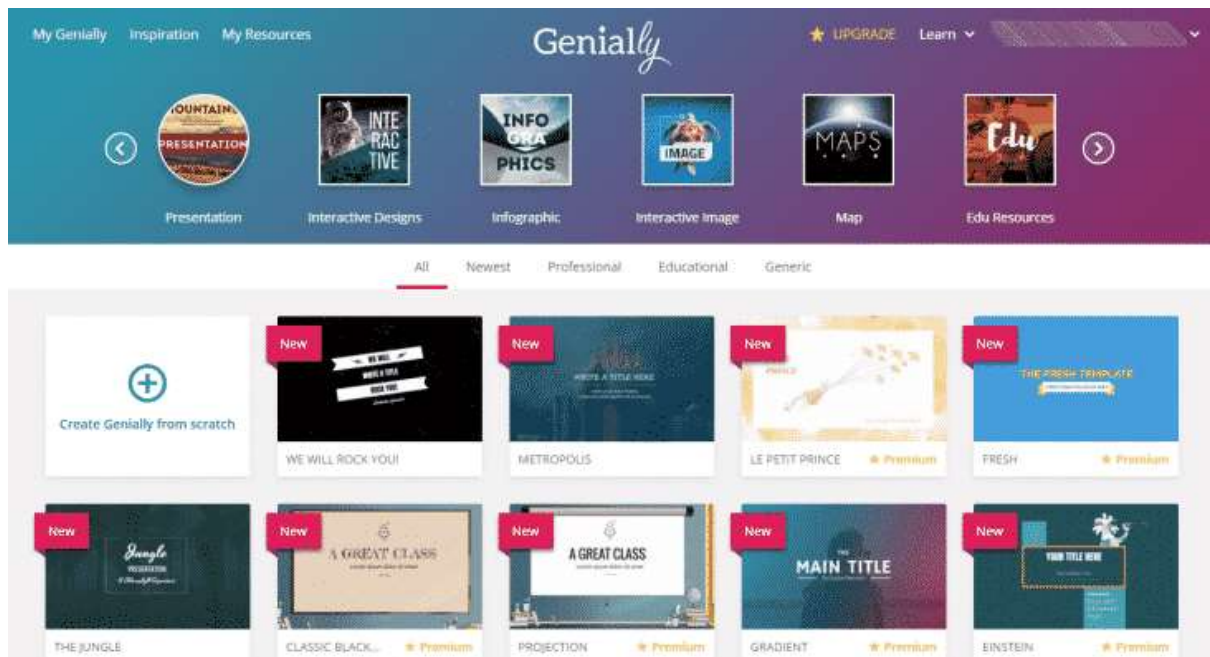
My Genially Inspiration My Resources

Genially

UPGRADE Learn

MOUNTAIN PRESENTATION

Presentation

INTERACTIVE

Interactive Designs

INFOGRAPHICS

Infographic

IMAGE

Interactive Image

MAPS

Map

Edu

Edu Resources

All Newest Professional Educational Generic

Create Genially from scratch

New
WE WILL WRITE A TITLE ROCK YOU
WE WILL ROCK YOU!

New
WRITE A TITLE HERE
METROPOLIS

New
LE PETIT PRINCE Premium

New
THE FRESH TEMPLATE
FRESH Premium

New
Jungle PRESENTATION
THE JUNGLE

New
A GREAT CLASS
CLASSIC BLACK... Premium

New
A GREAT CLASS
PROJECTION Premium

New
MAIN TITLE
GRADIENT Premium

New
YOUR TITLE HERE
EINSTEIN Premium